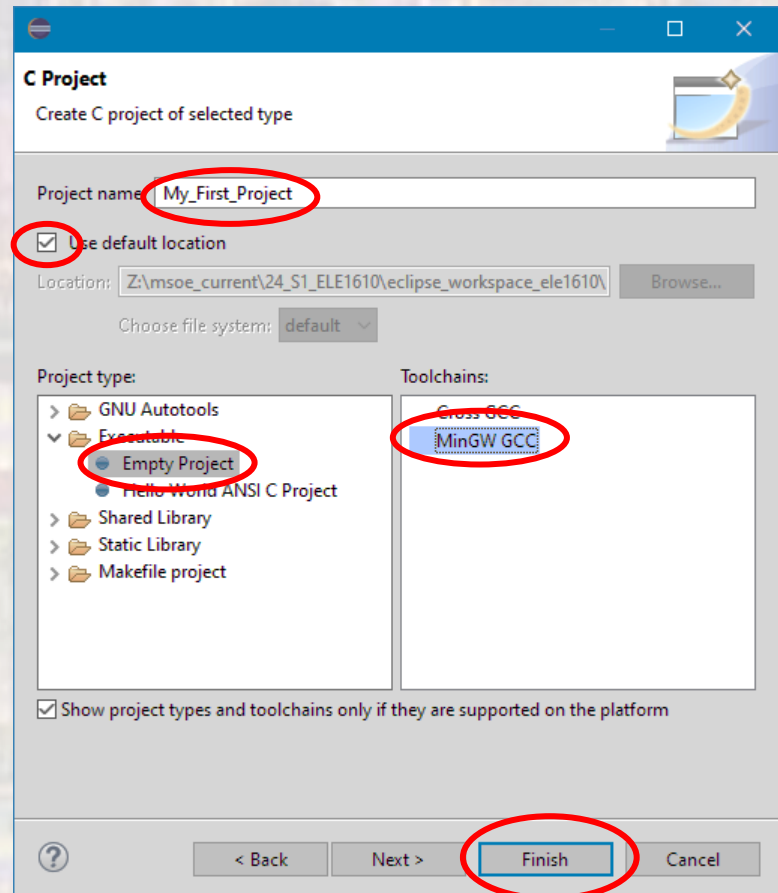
C Project

Create C project of selected type

Project name: My_First_Project

Use default location

Location: Z:\msoe_current\24_S1_ELE1610\eclipse_workspace_ele1610\

Browse...

Choose file system: default

Project type:

GNU Autotools

Executable

Empty Project

Hello World ANSI C Project

Shared Library

Static Library

Makefile project

Toolchains:

Cross GCC

MinGW GCC

Show project types and toolchains only if they are supported on the platform

< Back

Next >

Finish

Cancel